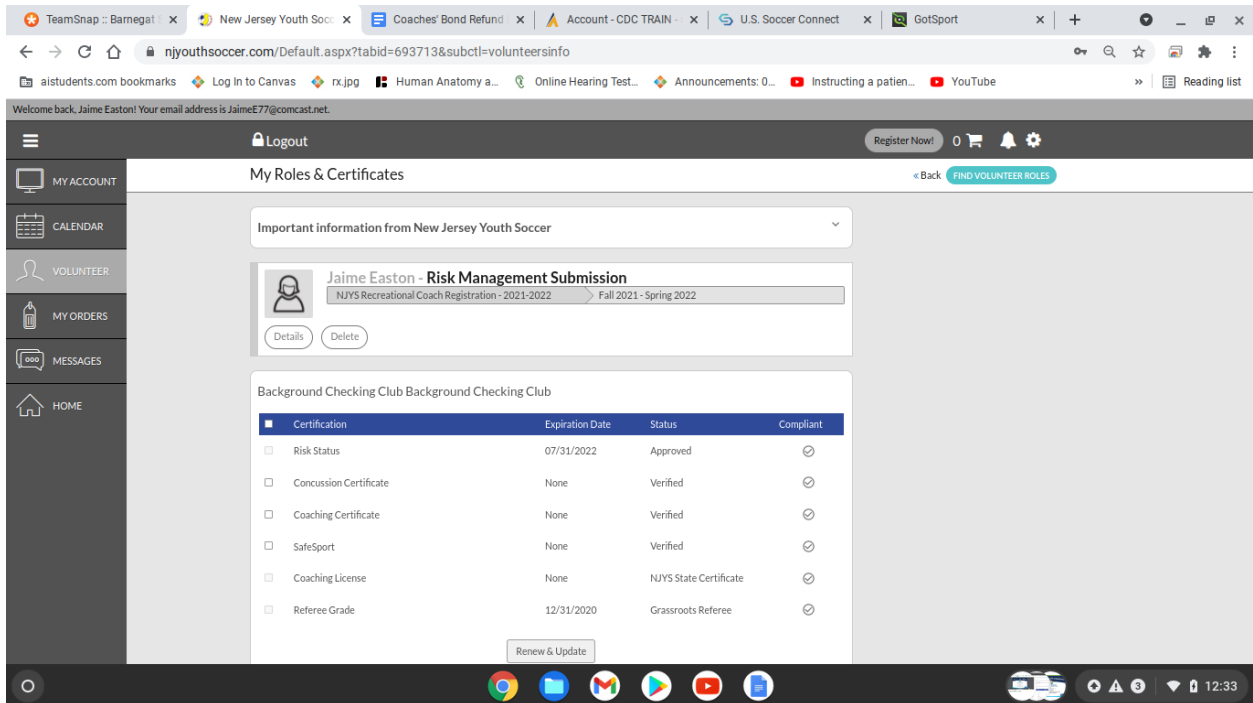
TeamSnap :: Barnegat | New Jersey Youth Socc | Coaches' Bond Refund | Account - CDC TRAIN | U.S. Soccer Connect | GotSport

njyouthsoccer.com/Default.aspx?tabid=693713&subctl=volunteersinfo

aistudents.com bookmarks | Log In to Canvas | rx.jpg | Human Anatomy a... | Online Hearing Test... | Announcements: 0... | Instructing a patien... | YouTube | » | Reading list

Welcome back, Jaime Easton! Your email address is JaimeE77@comcast.net.

Logout

Register Now! 0

MY ACCOUNT
CALENDAR
VOLUNTEER
MY ORDERS
MESSAGES
HOME

My Roles & Certificates

« Back FIND VOLUNTEER ROLES

Important information from New Jersey Youth Soccer

Jaime Easton - Risk Management Submission
NJYS Recreational Coach Registration - 2021-2022 | Fall 2021 - Spring 2022

Details Delete

Background Checking Club Background Checking Club

| Certification | Expiration Date | Status | Compliant |
|---|---|---|---|
| Risk Status | 07/31/2022 | Approved | |
| Concussion Certificate | None | Verified | |
| Coaching Certificate | None | Verified | |
| SafeSport | None | Verified | |
| Coaching License | None | NJYS State Certificate | |
| Referee Grade | 12/31/2020 | Grassroots Referee | |

Renew & Update

12:33